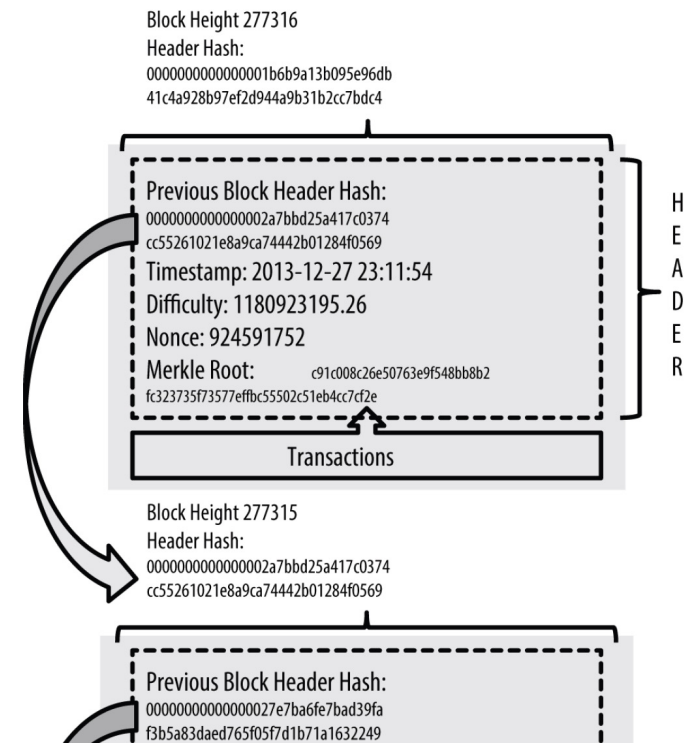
Block Height 277316
Header Hash:
0000000000000001b6b9a13b095e96db
41c4a928b97ef2d944a9b31b2cc7bdc4

Previous Block Header Hash:
0000000000000002a7bbd25a417c0374
cc55261021e8a9ca74442b01284f0569
Timestamp: 2013-12-27 23:11:54
Difficulty: 1180923195.26
Nonce: 924591752
Merkle Root: c91c008c26e50763e9f548bb8b2
fc323735f73577effbc55502c51eb4cc7cf2e

Transactions

H
E
A
D
E
R

Block Height 277315
Header Hash:
0000000000000002a7bbd25a417c0374
cc55261021e8a9ca74442b01284f0569

Previous Block Header Hash:
00000000000000027e7ba6fe7bad39fa
f3b5a83daed765f05f7d1b71a1632249